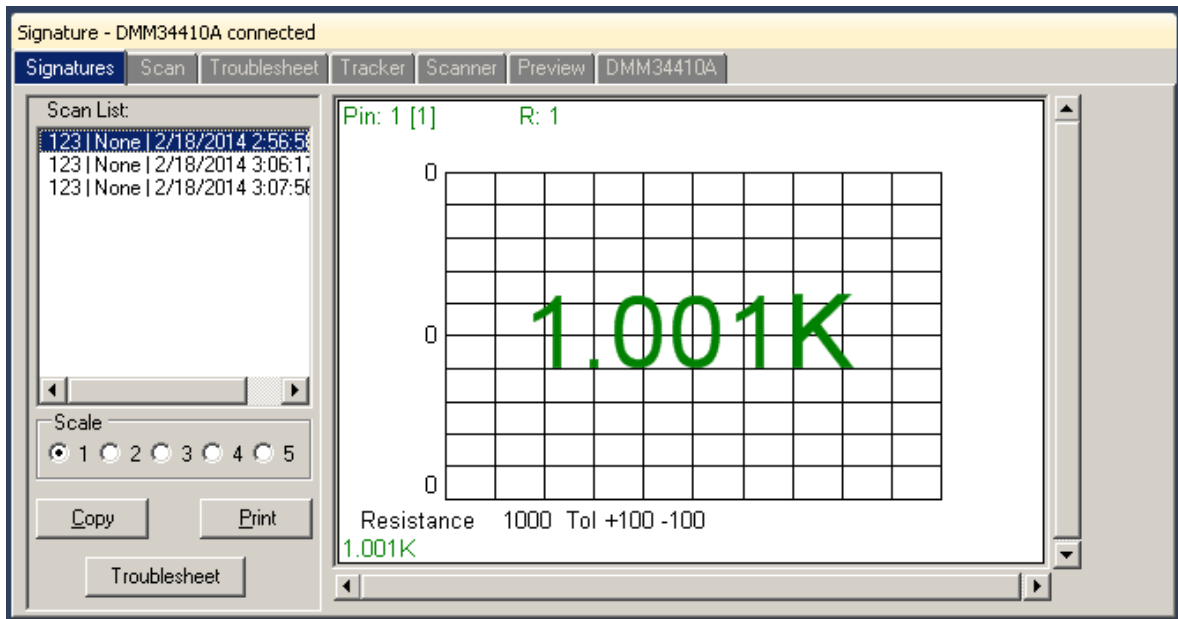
Signature - DMM34410A connected

Signatures | Scan | Troublesheet | Tracker | Scanner | Preview | DMM34410A

Scan List:
123 | None | 2/18/2014 2:56:5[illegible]
123 | None | 2/18/2014 3:06:1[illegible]
123 | None | 2/18/2014 3:07:5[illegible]

Scale
1 2 3 4 5

Copy
Print
Troublesheet

Pin: 1 [1]
R: 1

0
0
0

1.001K

Resistance 1000 Tol +100 -100
1.001K